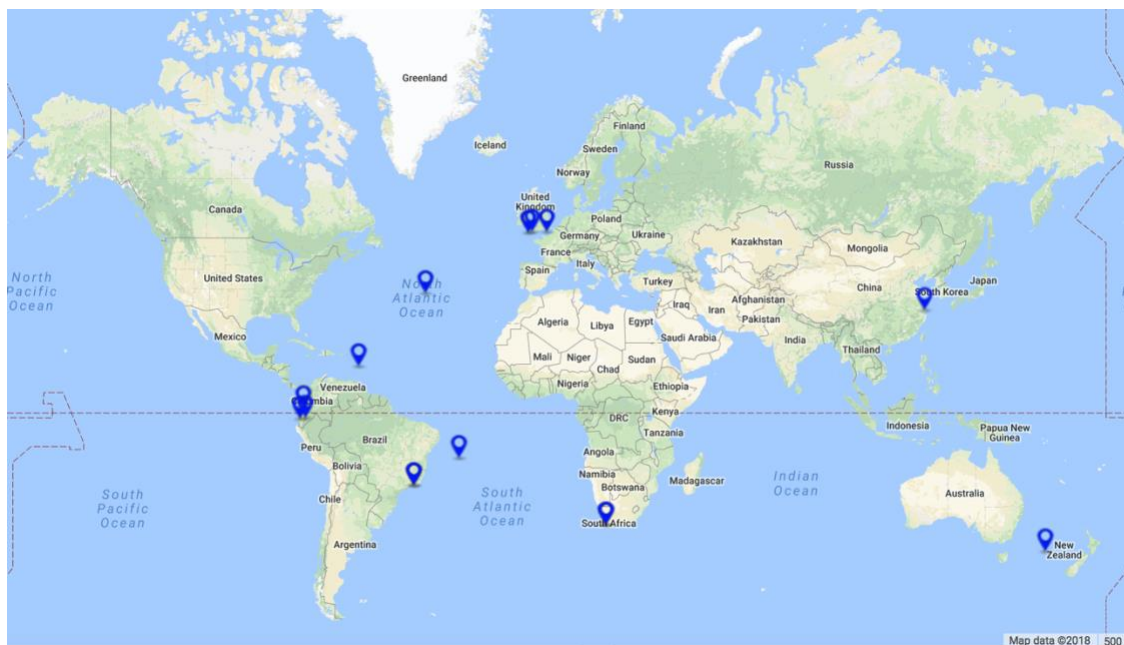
Greenland
Iceland
Finland
Sweden
Norway
Russia
United Kingdom
Poland
Germany
Ukraine
Kazakhstan
Mongolia
Canada
France
Italy
Spain
Turkey
United States
North Pacific Ocean
North Atlantic Ocean
China
South Korea
Japan
Iraq
Afghanistan
Iran
Pakistan
Algeria
Libya
Egypt
Saudi Arabia
Mexico
India
Mali
Niger
Chad
Sudan
Thailand
Venezuela
Nigeria
Ethiopia
Colombia
DRC
Kenya
Indonesia
Papua New Guinea
Peru
Brazil
Tanzania
Angola
Bolivia
Namibia
Botswana
Madagascar
Indian Ocean
South Pacific Ocean
South Atlantic Ocean
Australia
Chile
South Africa
Argentina
New Zealand
Map data ©2018
500